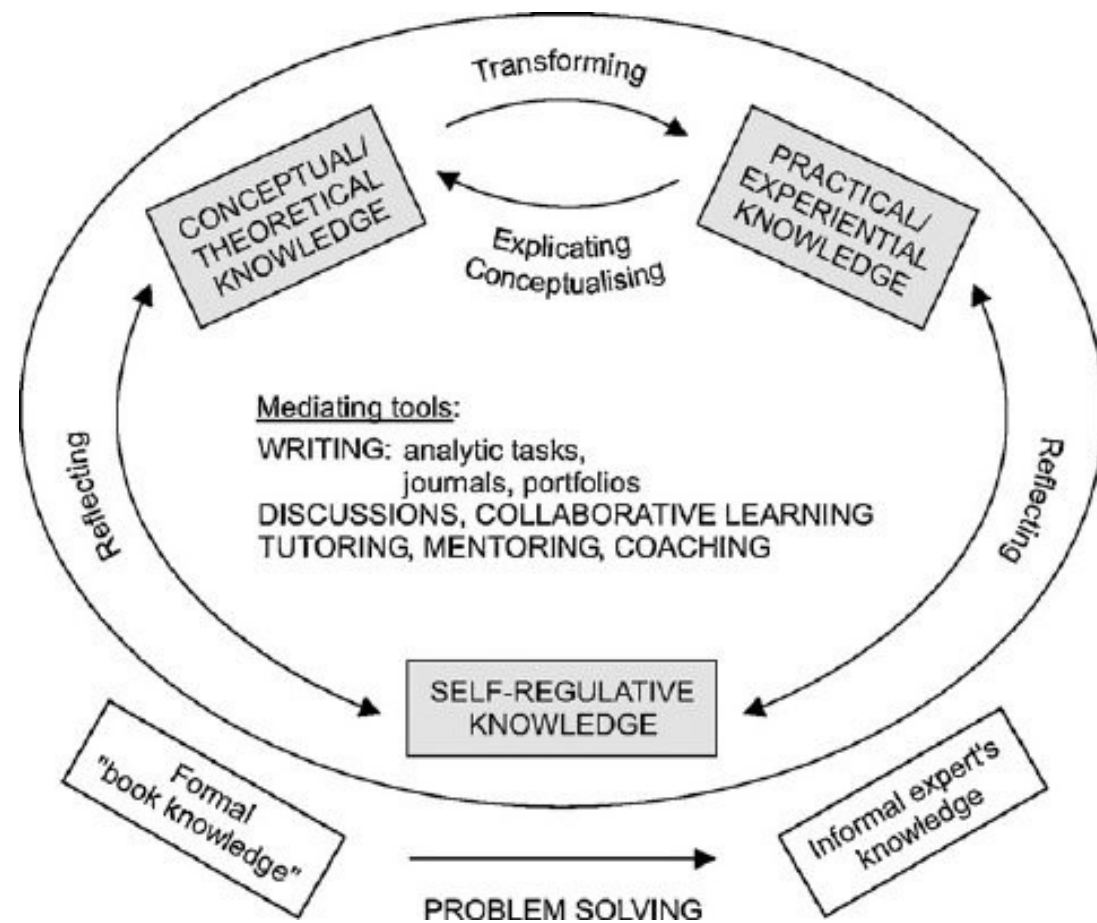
Transforming

CONCEPTUAL/ THEORETICAL KNOWLEDGE

PRACTICAL/ EXPERIENTIAL KNOWLEDGE

Explicating Conceptualising

Mediating tools:
WRITING: analytic tasks, joumals, portfolios
DISCUSSIONS, COLLABORATIVE LEARNING
TUTORING, MENTORING, COACHING

Reflecting

Reflecting

SELF-REGULATIVE KNOWLEDGE

Formal "book knowledge"

Informal expert's knowledge

PROBLEM SOLVING